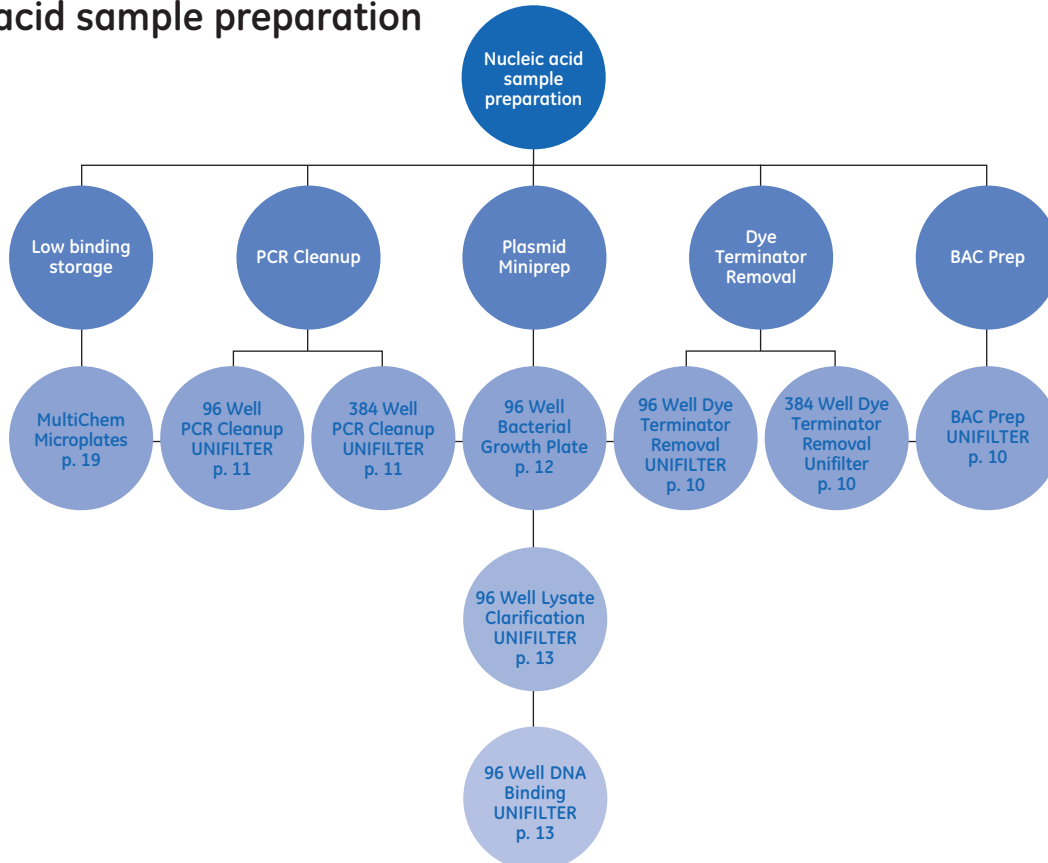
acid sample preparation

Nucleic acid sample preparation

Low binding storage

PCR Cleanup

Plasmid Miniprep

Dye Terminator Removal

BAC Prep

MultiChem Microplates p. 19

96 Well PCR Cleanup UNIFILTER p. 11

384 Well PCR Cleanup UNIFILTER p. 11

96 Well Bacterial Growth Plate p. 12

96 Well Dye Terminator Removal UNIFILTER p. 10

384 Well Dye Terminator Removal Unifilter p. 10

BAC Prep UNIFILTER p. 10

96 Well Lysate Clarification UNIFILTER p. 13

96 Well DNA Binding UNIFILTER p. 13